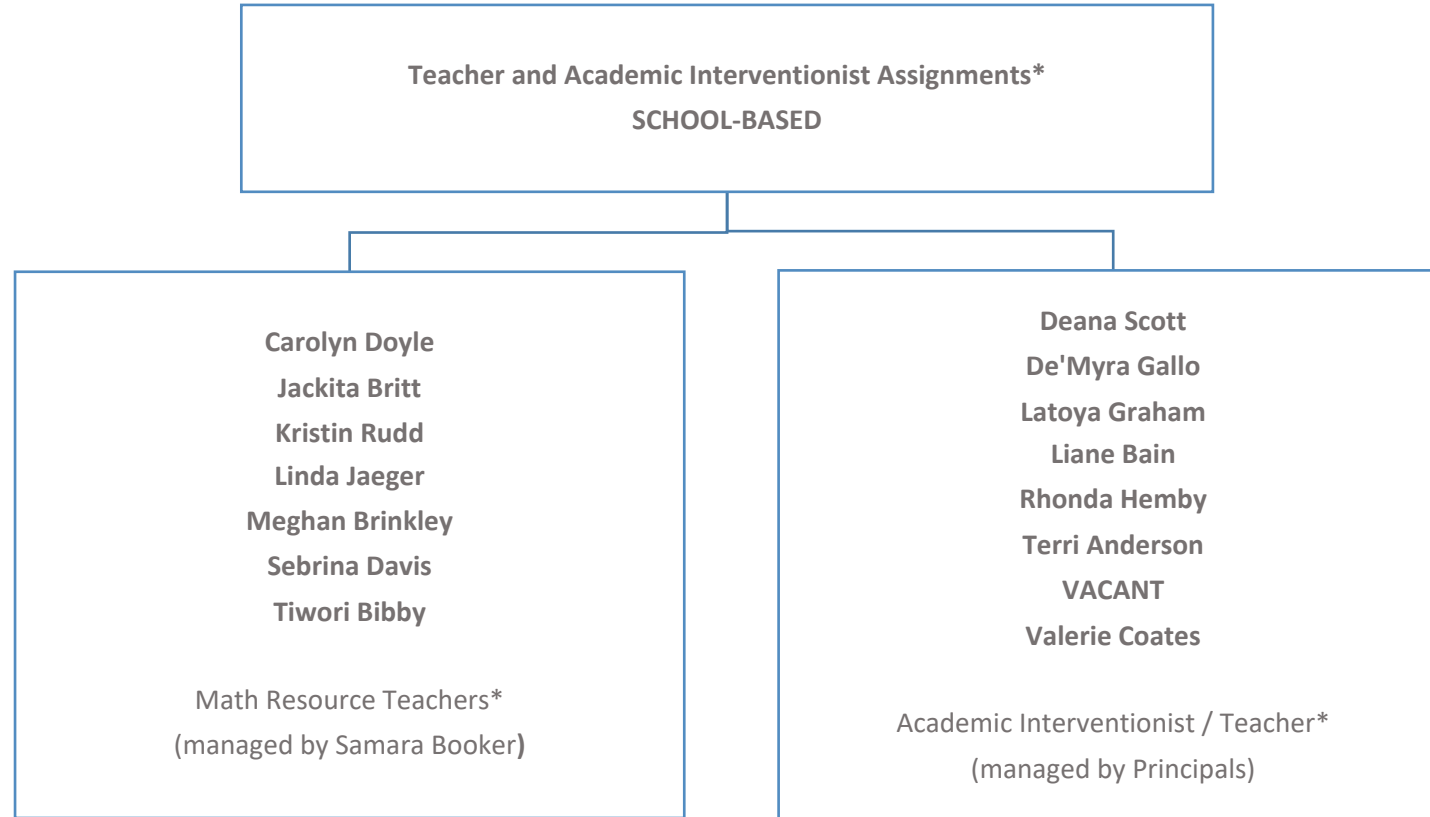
Teacher and Academic Interventionist Assignments*
SCHOOL-BASED

Carolyn Doyle
Jackita Britt
Kristin Rudd
Linda Jaeger
Meghan Brinkley
Sebrina Davis
Tiwori Bibby

Math Resource Teachers*
(managed by Samara Booker)

Deana Scott
De'Myra Gallo
Latoya Graham
Liane Bain
Rhonda Hemby
Terri Anderson
VACANT
Valerie Coates

Academic Interventionist / Teacher*
(managed by Principals)